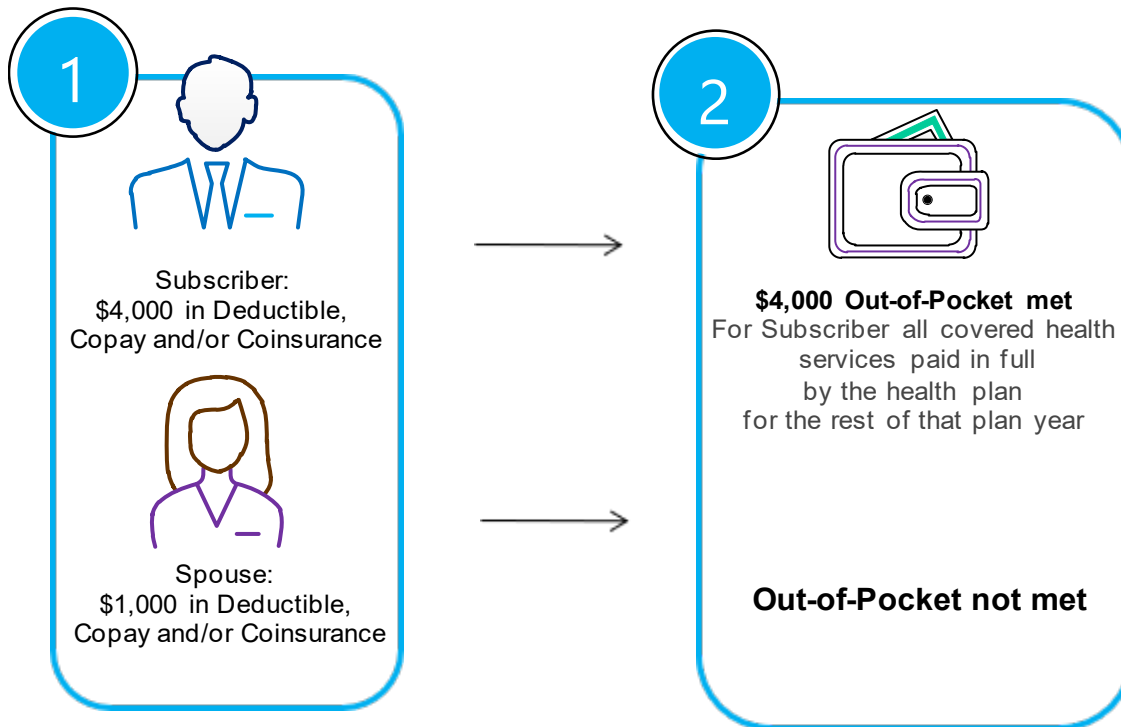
1

Subscriber:
$4,000 in Deductible,
Copay and/or Coinsurance

Spouse:
$1,000 in Deductible,
Copay and/or Coinsurance

2

**$4,000 Out-of-Pocket met**
For Subscriber all covered health services paid in full by the health plan for the rest of that plan year

**Out-of-Pocket not met**